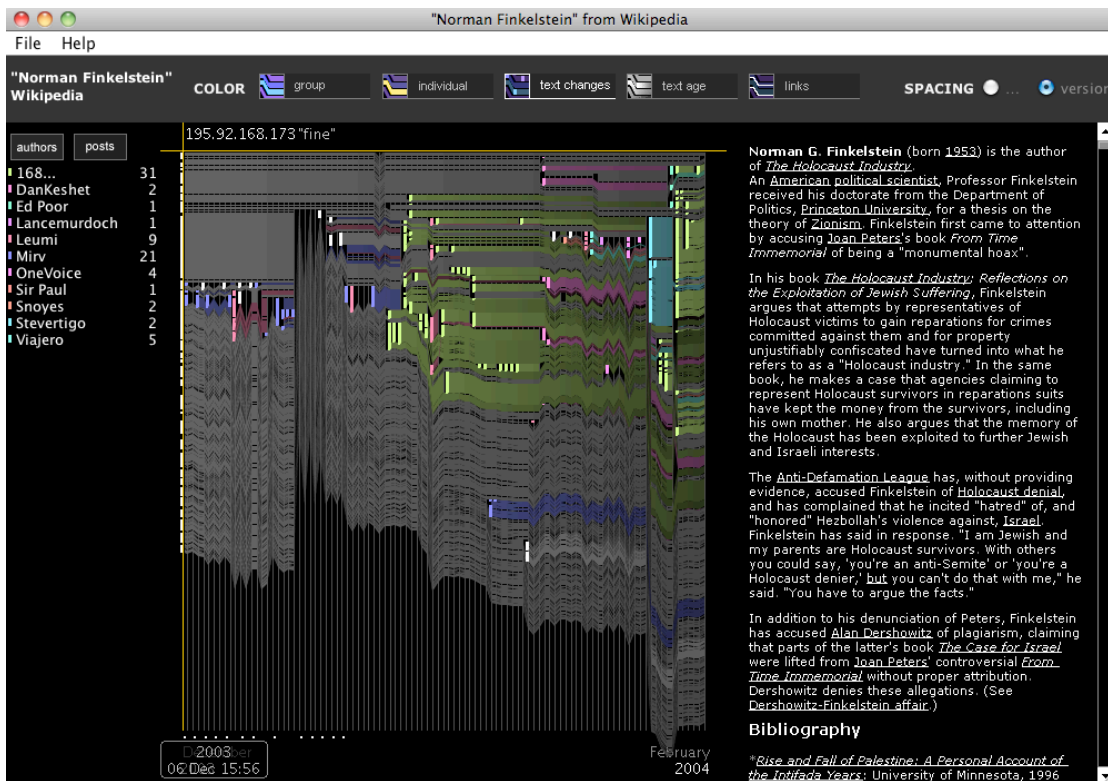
"Norman Finkelstein" from Wikipedia

File Help

"Norman Finkelstein" Wikipedia

COLOR group individual text changes text age links

SPACING ... version

authors posts

| | |
|---|---|
| 168... | 31 |
| DanKeshet | 2 |
| Ed Poor | 1 |
| Lancemurdoch | 1 |
| Leumi | 9 |
| Mirv | 21 |
| OneVoice | 4 |
| Sir Paul | 1 |
| Snoyes | 2 |
| Stevertigo | 2 |
| Viajero | 5 |

195.92.168.173 "fine"

December 2003
06 Dec 15:56

February 2004

Norman G. Finkelstein (born 1953) is the author of The Holocaust Industry.
An American political scientist, Professor Finkelstein received his doctorate from the Department of Politics, Princeton University, for a thesis on the theory of Zionism. Finkelstein first came to attention by accusing Joan Peters's book From Time Immemorial of being a "monumental hoax".

In his book The Holocaust Industry: Reflections on the Exploitation of Jewish Suffering, Finkelstein argues that attempts by representatives of Holocaust victims to gain reparations for crimes committed against them and for property unjustifiably confiscated have turned into what he refers to as a "Holocaust industry." In the same book, he makes a case that agencies claiming to represent Holocaust survivors in reparations suits have kept the money from the survivors, including his own mother. He also argues that the memory of the Holocaust has been exploited to further Jewish and Israeli interests.

The Anti-Defamation League has, without providing evidence, accused Finkelstein of Holocaust denial, and has complained that he incited "hatred" of, and "honored" Hezbollah's violence against, Israel. Finkelstein has said in response. "I am Jewish and my parents are Holocaust survivors. With others you could say, 'you're an anti-Semite' or 'you're a Holocaust denier,' but you can't do that with me," he said. "You have to argue the facts."

In addition to his denunciation of Peters, Finkelstein has accused Alan Dershowitz of plagiarism, claiming that parts of the latter's book The Case for Israel were lifted from Joan Peters' controversial From Time Immemorial without proper attribution. Dershowitz denies these allegations. (See Dershowitz-Finkelstein affair.)

Bibliography

*Rise and Fall of Palestine: A Personal Account of the Intifada Years: University of Minnesota, 1996